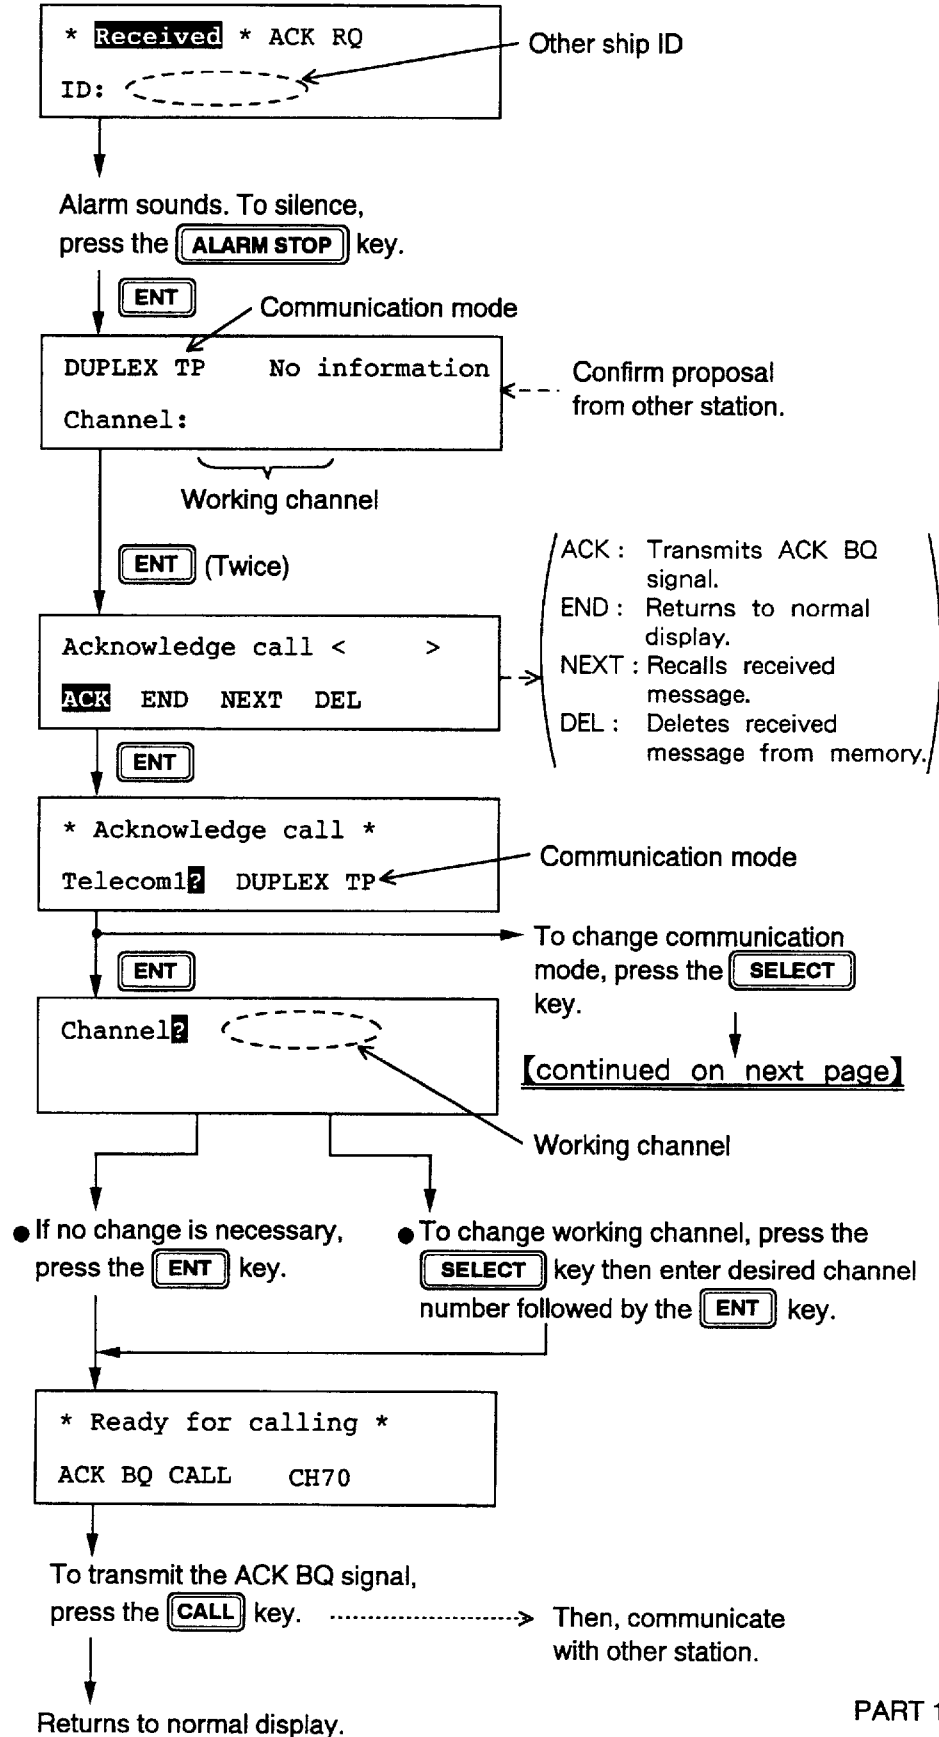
* Received * ACK RQ

ID:

Other ship ID

Alarm sounds. To silence, press the ALARM STOP key.

ENT

Communication mode

DUPLEX TP No information

Channel:

Confirm proposal from other station.

Working channel

ENT (Twice)

Acknowledge call < >

ACK END NEXT DEL

ACK : Transmits ACK BQ signal.
END : Returns to normal display.
NEXT : Recalls received message.
DEL : Deletes received message from memory.

ENT

* Acknowledge call *

Telecom1? DUPLEX TP

Communication mode

ENT

To change communication mode, press the SELECT key.

Channel?

【continued on next page】

Working channel

● If no change is necessary, press the ENT key.

● To change working channel, press the SELECT key then enter desired channel number followed by the ENT key.

* Ready for calling *

ACK BQ CALL CH70

To transmit the ACK BQ signal, press the CALL key.

Then, communicate with other station.

Returns to normal display.

PART 1